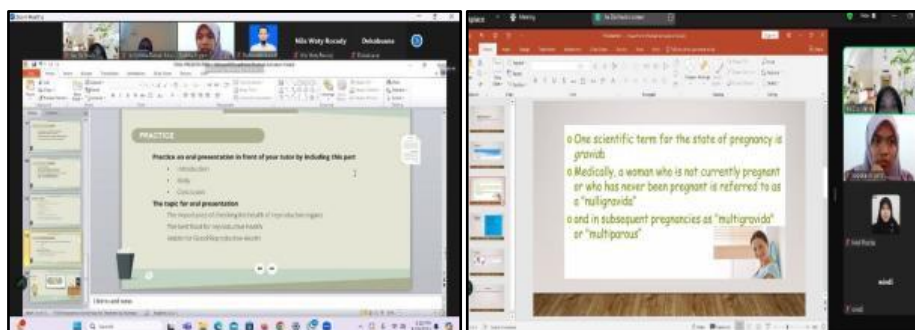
Zoom Meeting

Nila Wisty Rosady

Dokubuana

PRACTICE

Practice an oral presentation in front of your tutor by including this part

• Introduction
• Body
• Conclusion

The topic for oral presentation

The importance of checking the health of reproductive organs
The best food for reproductive health
Habits for Good Reproductive Health

Click to add notes

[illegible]

Meeting

o One scientific term for the state of pregnancy is gravida
o Medically, a woman who is not currently pregnant or who has never been pregnant is referred to as a "nulligravida"
o and in subsequent pregnancies as "multigravida" or "multiparous"